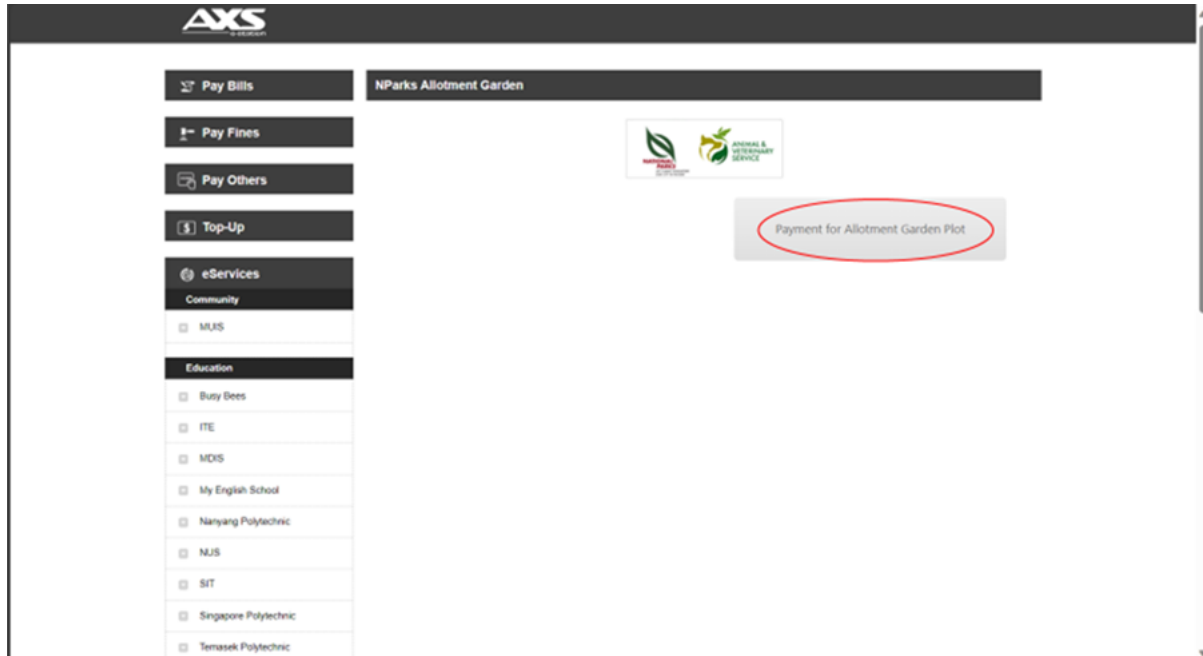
AXS
e-station

Pay Bills

Pay Fines

Pay Others

Top-Up

eServices

Community

MUIS

Education

Busy Bees

ITE

MDIS

My English School

Nanyang Polytechnic

NUS

SIT

Singapore Polytechnic

Temasek Polytechnic

NParks Allotment Garden

NATIONAL PARKS

ANIMAL & VETERINARY SERVICE

Payment for Allotment Garden Plot